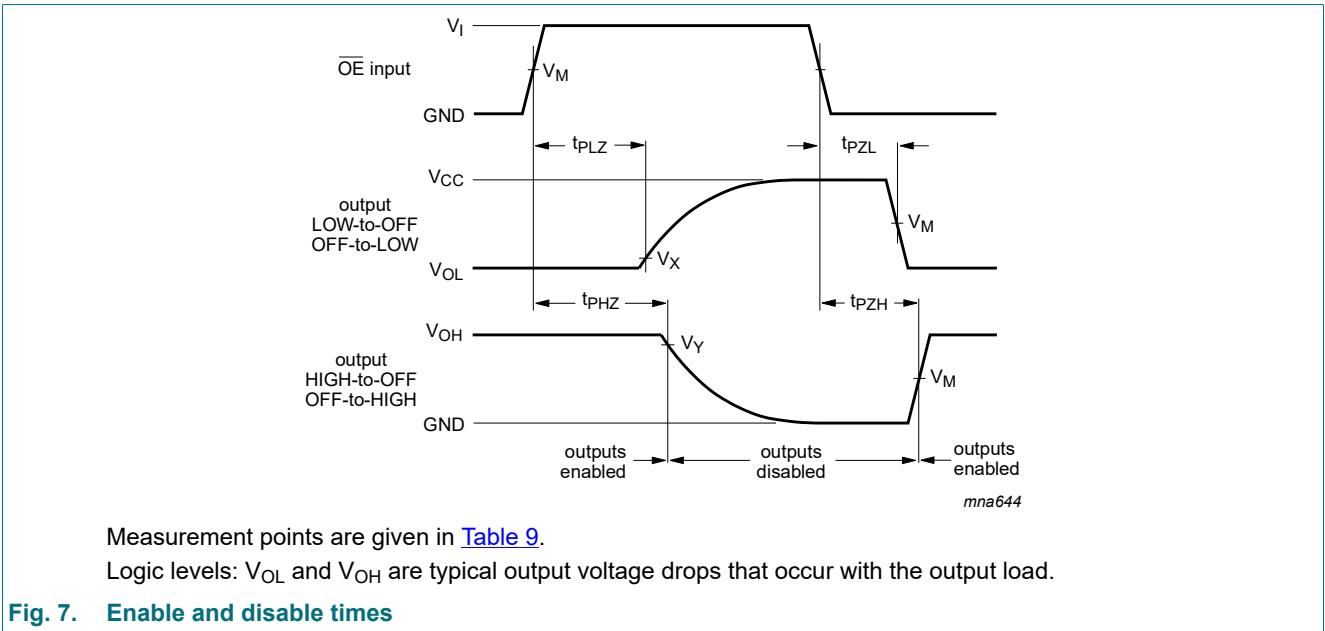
$V_I$

$\overline{OE}$ input

$V_M$

GND

$t_{PLZ}$

$t_{PZL}$

$V_{CC}$

output
LOW-to-OFF
OFF-to-LOW

$V_M$

$V_{OL}$

$V_X$

$t_{PHZ}$

$t_{PZH}$

$V_{OH}$

$V_Y$

output
HIGH-to-OFF
OFF-to-HIGH

$V_M$

GND

outputs enabled

outputs disabled

outputs enabled

mna644

Measurement points are given in Table 9.

Logic levels: $V_{OL}$ and $V_{OH}$ are typical output voltage drops that occur with the output load.

Fig. 7. Enable and disable times